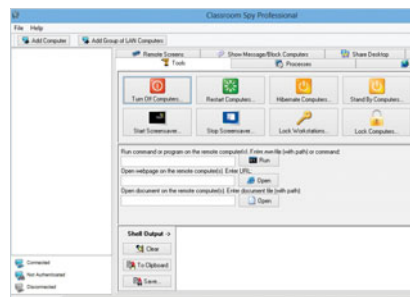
Classroom Spy Professional

File Help

Add Computer

Add Group of LAN Computers

Remote Screens

Show Message/Block Computers

Share Desktop

Tools

Processes

Turn Off Computers...

Restart Computers...

Hibernate Computers...

Stand By Computers...

Start Screensaver...

Stop Screensaver...

Lock Workstations...

Lock Computers...

Run command or program on the remote computer(s). Enter exe-file (with path) or command:

Run

Open webpage on the remote computer(s). Enter URL:

Open

Open document on the remote computer(s). Enter document file (with path):

Open

Shell Output

Clear

To Clipboard

Save...

Connected

Not Authenticated

Disconnected